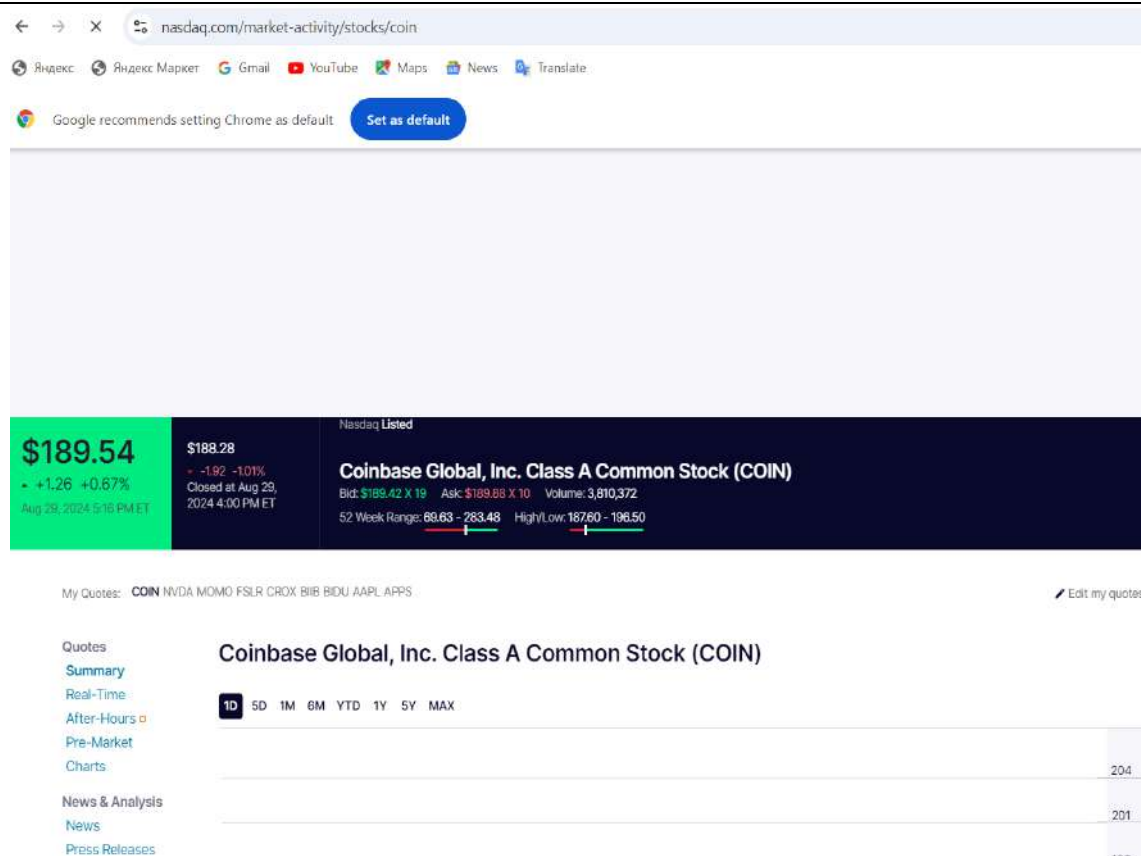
nasdaq.com/market-activity/stocks/coin

Яндекс Яндекс Маркет Gmail YouTube Maps News Translate

Google recommends setting Chrome as default Set as default

$189.54
+1.26 +0.67%
Aug 29, 2024 5:16 PM ET

$188.28
-1.92 -1.01%
Closed at Aug 29, 2024 4:00 PM ET

Nasdaq Listed
Coinbase Global, Inc. Class A Common Stock (COIN)
Bid: $189.42 X 19 Ask: $189.88 X 10 Volume: 3,810,372
52 Week Range: 69.63 - 283.48 High/Low: 187.60 - 196.50

My Quotes: COIN NVDA MOMO FSLR CROX BIIB BIDU AAPL APPS

Edit my quotes

Quotes
Summary
Real-Time
After-Hours
Pre-Market
Charts

News & Analysis
News
Press Releases

Coinbase Global, Inc. Class A Common Stock (COIN)

1D 5D 1M 6M YTD 1Y 5Y MAX

204
201